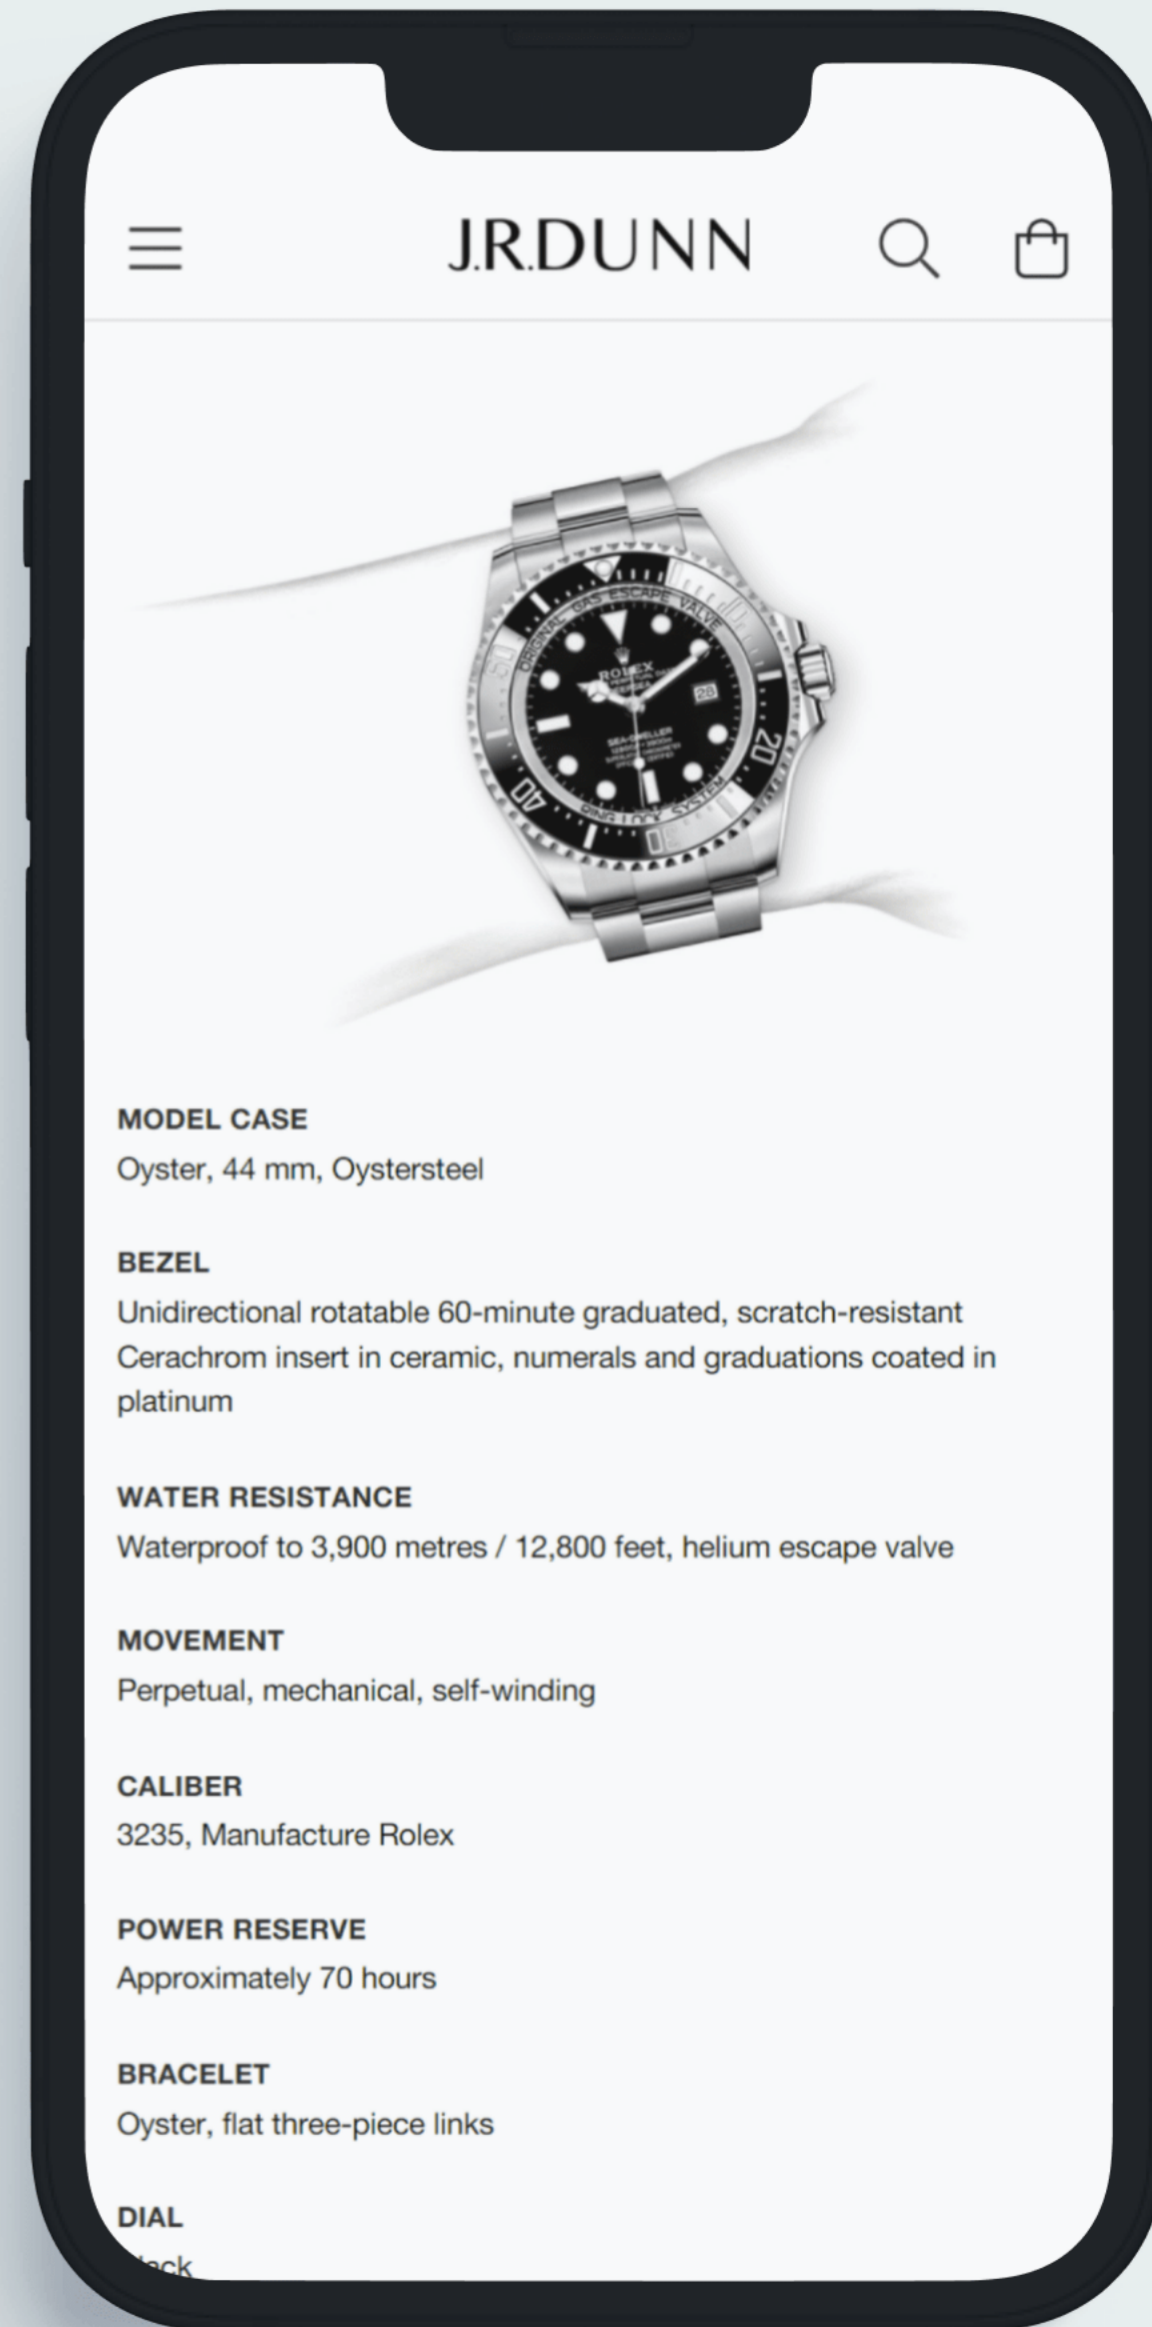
J.R.DUNN

ORIGINAL GAS ESCAPE VALVE
ROLEX
SEA-DWELLER
RING LOCK SYSTEM
28
10
20
30
40
50

MODEL CASE
Oyster, 44 mm, Oystersteel

BEZEL
Unidirectional rotatable 60-minute graduated, scratch-resistant Cerachrom insert in ceramic, numerals and graduations coated in platinum

WATER RESISTANCE
Waterproof to 3,900 metres / 12,800 feet, helium escape valve

MOVEMENT
Perpetual, mechanical, self-winding

CALIBER
3235, Manufacture Rolex

POWER RESERVE
Approximately 70 hours

BRACELET
Oyster, flat three-piece links

DIAL
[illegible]